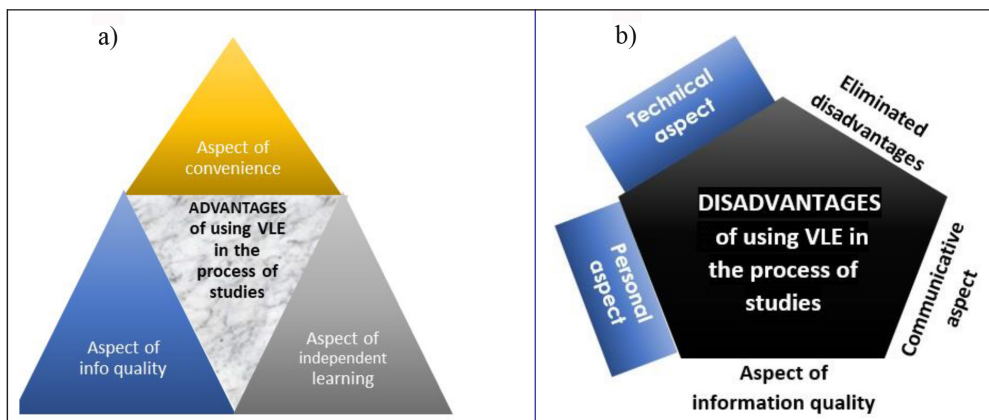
a)

Aspect of convenience

ADVANTAGES of using VLE in the process of studies

Aspect of info quality

Aspect of independent learning

b)

Technical aspect

Eliminated disadvantages

DISADVANTAGES of using VLE in the process of studies

Personal aspect

Communicative aspect

Aspect of information quality